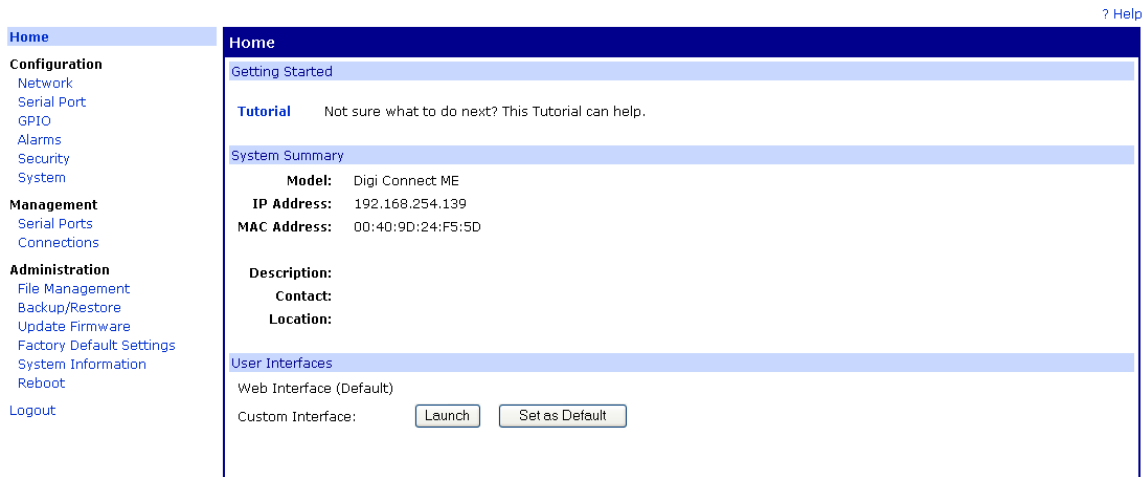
? Help

Home

Configuration
Network
Serial Port
GPIO
Alarms
Security
System

Management
Serial Ports
Connections

Administration
File Management
Backup/Restore
Update Firmware
Factory Default Settings
System Information
Reboot

Logout

Home

Getting Started

Tutorial Not sure what to do next? This Tutorial can help.

System Summary

Model: Digi Connect ME
IP Address: 192.168.254.139
MAC Address: 00:40:9D:24:F5:5D

Description:
Contact:
Location:

User Interfaces

Web Interface (Default)
Custom Interface: Launch Set as Default